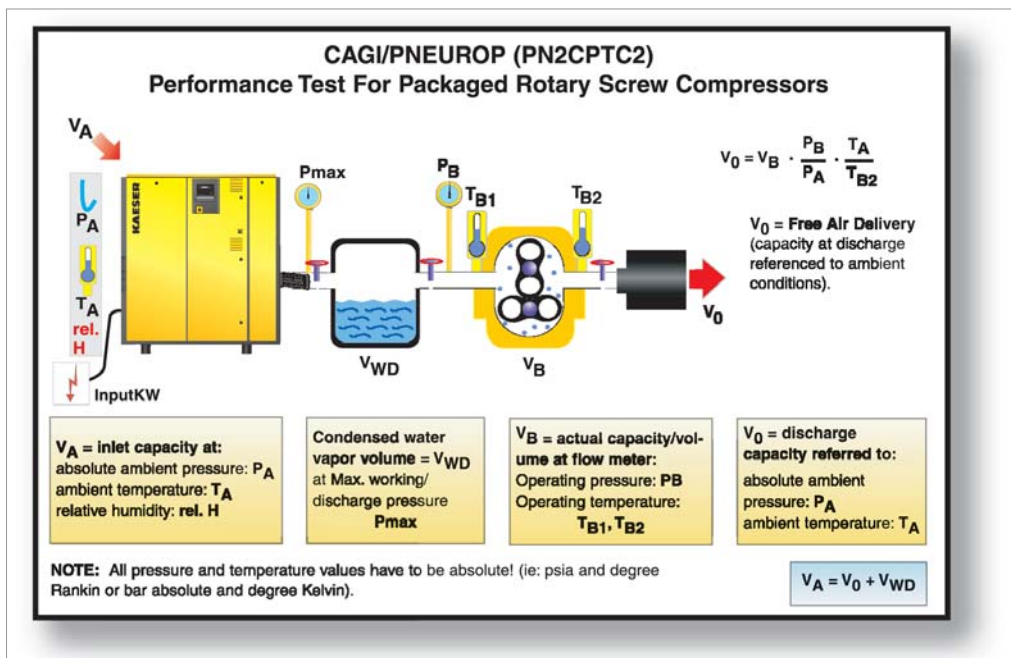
CAGI/PNEUROP (PN2CPTC2)
Performance Test For Packaged Rotary Screw Compressors

$V_A$

$P_A$

$T_A$
rel. H

KAESER

Pmax

$P_B$

$T_{B1}$

$T_{B2}$

$V_0 = V_B \cdot \frac{P_B}{P_A} \cdot \frac{T_A}{T_{B2}}$

$V_0$ = Free Air Delivery (capacity at discharge referenced to ambient conditions).

$V_0$

$V_{WD}$

$V_B$

InputKW

$V_A$ = inlet capacity at:
absolute ambient pressure: $P_A$
ambient temperature: $T_A$
relative humidity: rel. H

Condensed water vapor volume = $V_{WD}$ at Max. working/ discharge pressure
Pmax

$V_B$ = actual capacity/volume at flow meter:
Operating pressure: PB
Operating temperature:
$T_{B1}, T_{B2}$

$V_0$ = discharge capacity referred to:
absolute ambient pressure: $P_A$
ambient temperature: $T_A$

NOTE: All pressure and temperature values have to be absolute! (ie: psia and degree Rankin or bar absolute and degree Kelvin).

$V_A = V_0 + V_{WD}$